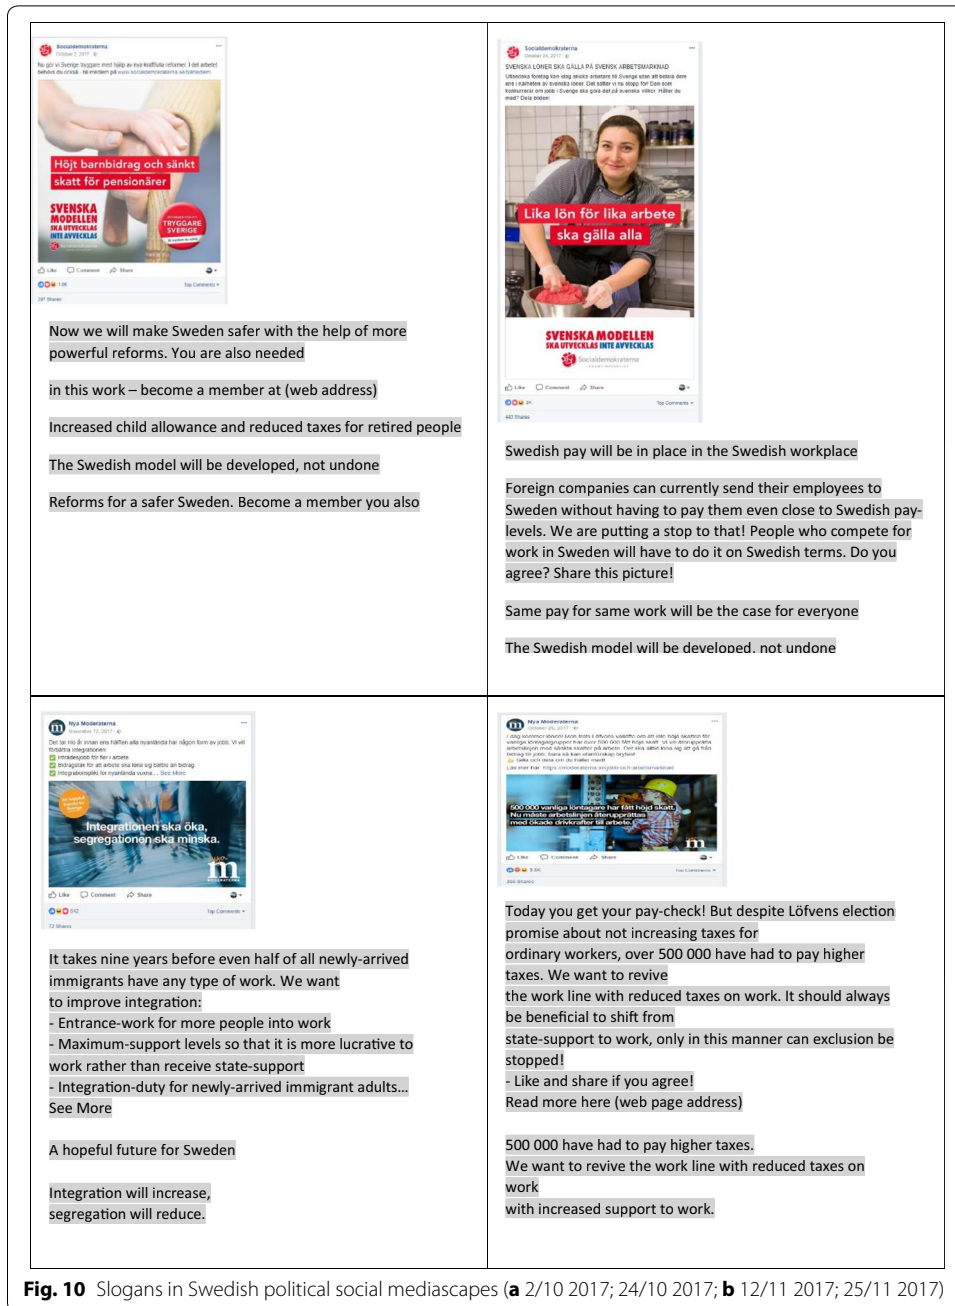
Socialdemokraterna
October 2, 2017

Höjt barnbidrag och sänkt skatt för pensionärer

SVENSKA MODELLEN SKA UTVECKLAS INTE AVVECKLAS

TRYGGARE SVERIGE

Like Comment Share

Now we will make Sweden safer with the help of more powerful reforms. You are also needed

in this work – become a member at (web address)

Increased child allowance and reduced taxes for retired people

The Swedish model will be developed, not undone

Reforms for a safer Sweden. Become a member you also

Socialdemokraterna
October 24, 2017

SVENSKA LÖNER SKA GÄLLA PÅ SVENSK ARBETSMARKNAD

Lika lön för lika arbete ska gälla alla

SVENSKA MODELLEN SKA UTVECKLAS INTE AVVECKLAS

Socialdemokraterna

Like Comment Share

Swedish pay will be in place in the Swedish workplace

Foreign companies can currently send their employees to Sweden without having to pay them even close to Swedish pay-levels. We are putting a stop to that! People who compete for work in Sweden will have to do it on Swedish terms. Do you agree? Share this picture!

Same pay for same work will be the case for everyone

The Swedish model will be developed, not undone

Nya Moderaterna
November 12, 2017

Integrationen ska öka, segregationen ska minska.

Like Comment Share

It takes nine years before even half of all newly-arrived immigrants have any type of work. We want to improve integration:
- Entrance-work for more people into work
- Maximum-support levels so that it is more lucrative to work rather than receive state-support
- Integration-duty for newly-arrived immigrant adults... See More

A hopeful future for Sweden

Integration will increase, segregation will reduce.

Nya Moderaterna
November 25, 2017

500 000 vanliga löntagare har fått höjd skatt. Nu måste arbetslinjen återupprättas med ökade drivkrafter till arbete.

Like Comment Share

Today you get your pay-check! But despite Löfvens election promise about not increasing taxes for ordinary workers, over 500 000 have had to pay higher taxes. We want to revive the work line with reduced taxes on work. It should always be beneficial to shift from state-support to work, only in this manner can exclusion be stopped!
- Like and share if you agree!
Read more here (web page address)

500 000 have had to pay higher taxes.
We want to revive the work line with reduced taxes on work
with increased support to work.

Fig. 10 Slogans in Swedish political social mediascapes (a 2/10 2017; 24/10 2017; b 12/11 2017; 25/11 2017)